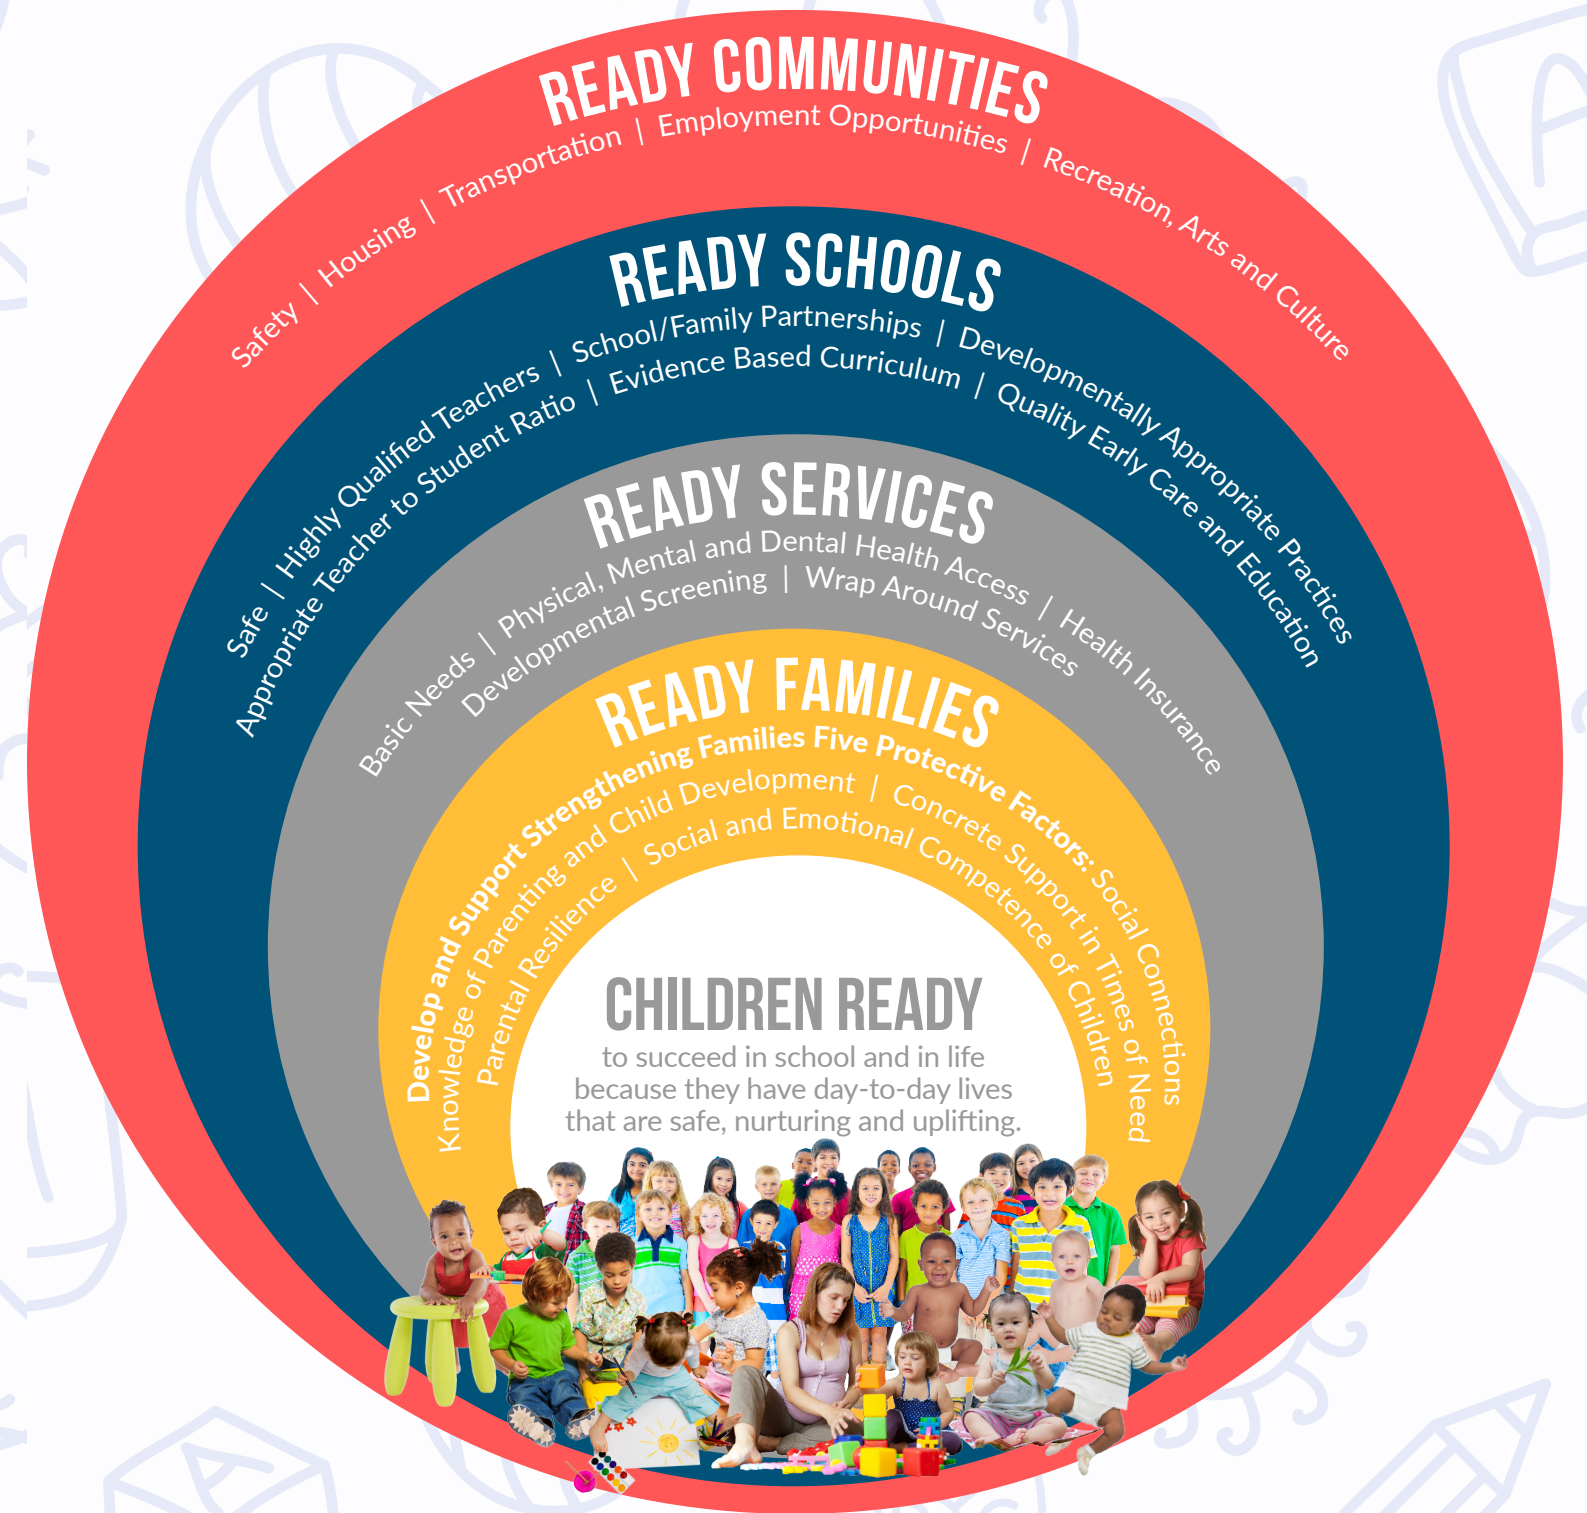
READY COMMUNITIES
Safety | Housing | Transportation | Employment Opportunities | Recreation, Arts and Culture

READY SCHOOLS
Safe | Highly Qualified Teachers | School/Family Partnerships | Developmentally Appropriate Practices
Appropriate Teacher to Student Ratio | Evidence Based Curriculum | Quality Early Care and Education

READY SERVICES
Basic Needs | Physical, Mental and Dental Health Access | Health Insurance
Developmental Screening | Wrap Around Services

READY FAMILIES
Develop and Support Strengthening Families Five Protective Factors: Social Connections
Knowledge of Parenting and Child Development | Concrete Support in Times of Need
Parental Resilience | Social and Emotional Competence of Children

CHILDREN READY
to succeed in school and in life because they have day-to-day lives that are safe, nurturing and uplifting.